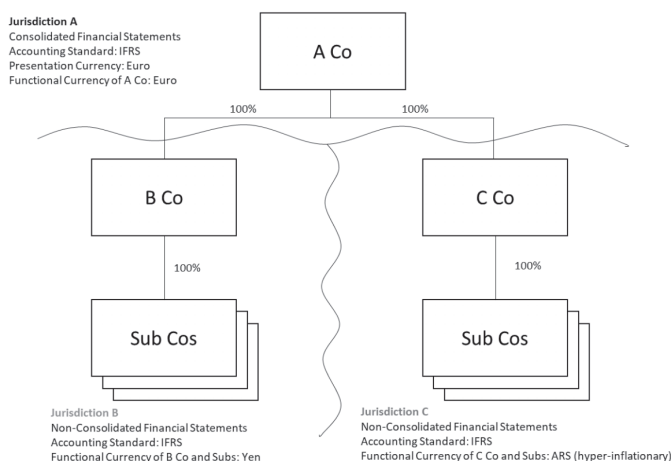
Jurisdiction A
Consolidated Financial Statements
Accounting Standard: IFRS
Presentation Currency: Euro
Functional Currency of A Co: Euro

A Co

100%

100%

B Co

C Co

100%

100%

Sub Cos

Sub Cos

Jurisdiction B
Non-Consolidated Financial Statements
Accounting Standard: IFRS
Functional Currency of B Co and Subs: Yen

Jurisdiction C
Non-Consolidated Financial Statements
Accounting Standard: IFRS
Functional Currency of C Co and Subs: ARS (hyper-inflationary)